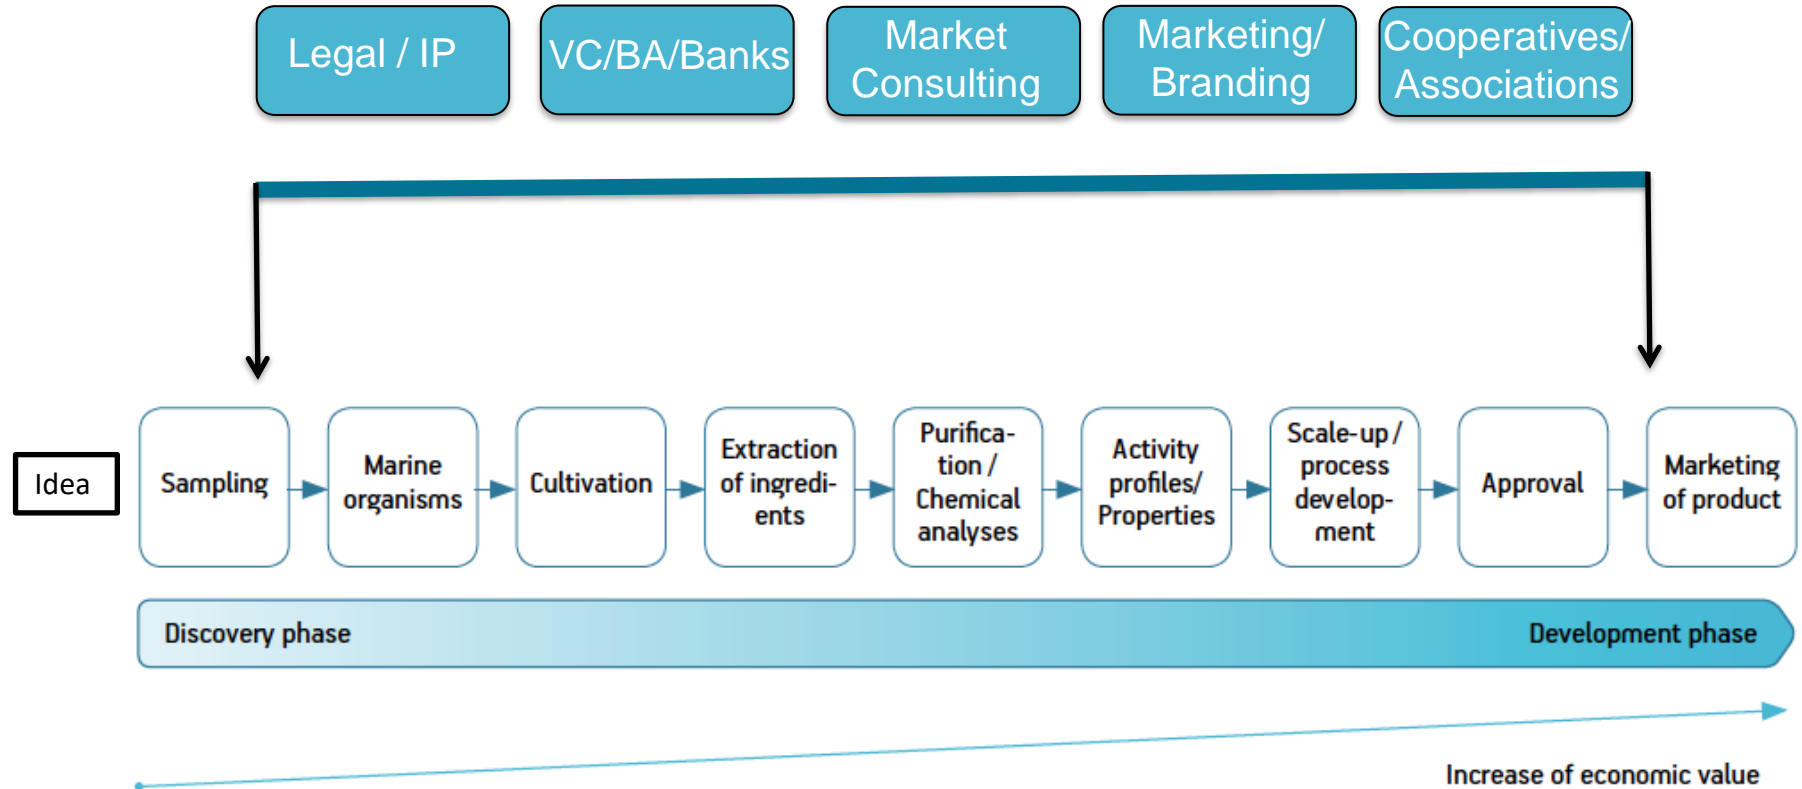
Legal / IP

VC/BA/Banks

Market Consulting

Marketing/ Branding

Cooperatives/ Associations

Idea

Sampling

Marine organisms

Cultivation

Extraction of ingredients

Purification / Chemical analyses

Activity profiles/ Properties

Scale-up / process development

Approval

Marketing of product

Discovery phase

Development phase

Increase of economic value